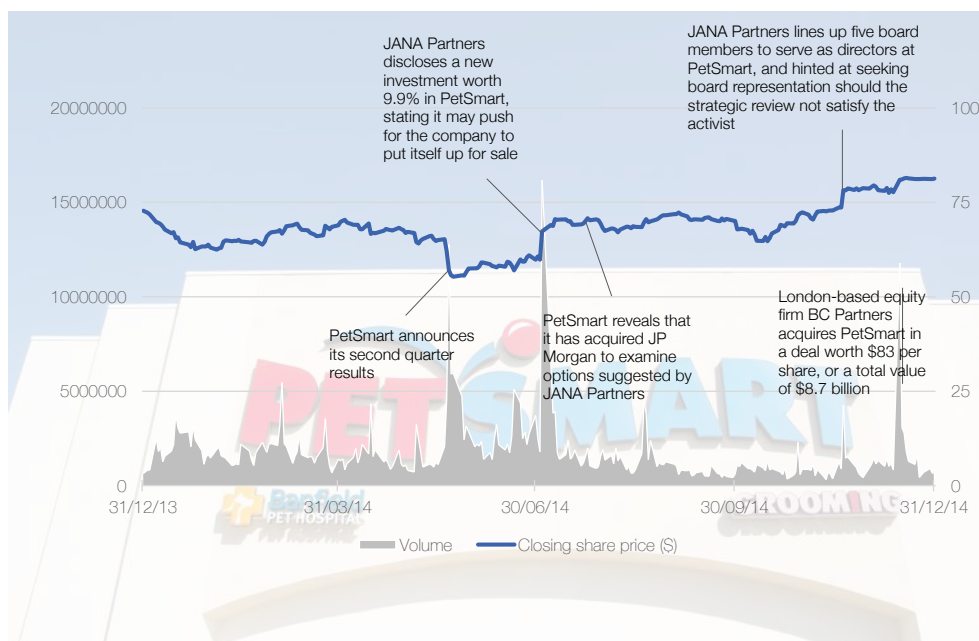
JANA Partners discloses a new investment worth 9.9% in PetSmart, stating it may push for the company to put itself up for sale

JANA Partners lines up five board members to serve as directors at PetSmart, and hinted at seeking board representation should the strategic review not satisfy the activist

20000000
15000000
10000000
5000000
0

100
75
50
25
0

PetSmart announces its second quarter results

PetSmart reveals that it has acquired JP Morgan to examine options suggested by JANA Partners

London-based equity firm BC Partners acquires PetSmart in a deal worth $83 per share, or a total value of $8.7 billion

PETSMART
Banfield PET HOSPITAL
GROOMING

31/12/13
31/03/14
30/06/14
30/09/14
31/12/14

Volume
Closing share price ($)